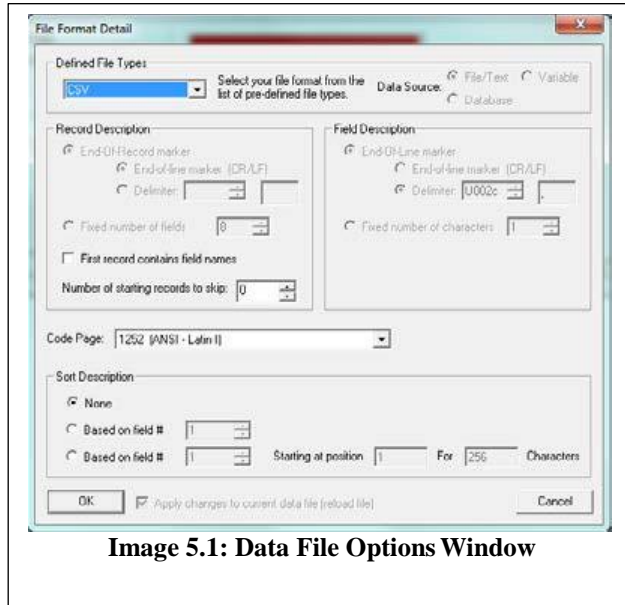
File Format Detail

Defined File Types

CSV

Select your file format from the list of pre-defined file types.

Data Source: File/Text Variable Database

Record Description

End-Of-Record marker

End-of-line marker (CR/LF)

Delimiter:

Fixed number of fields 8

First record contains field names

Number of starting records to skip: 0

Field Description

End-Of-Line marker

End-of-line marker (CR/LF)

Delimiter: U002c ,

Fixed number of characters 1

Code Page: 1252 (ANSI - Latin I)

Sort Description

None

Based on field # 1

Based on field # 1 Starting at position 1 For 256 Characters

OK

Apply changes to current data file (reload file)

Cancel

Image 5.1: Data File Options Window